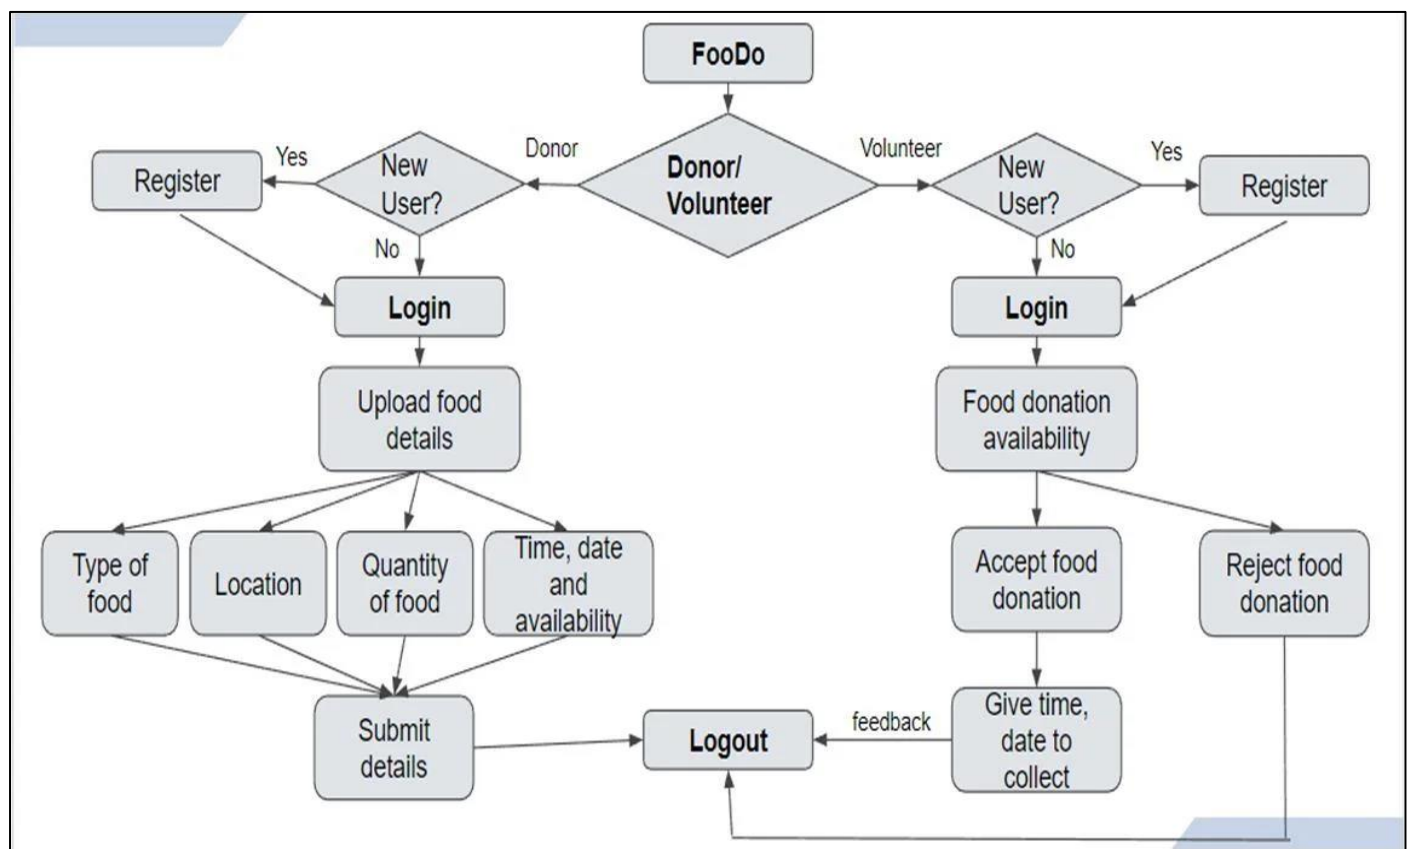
FooDo

Donor/ Volunteer

Donor

Volunteer

New User?

Yes

Register

No

Login

New User?

Yes

Register

No

Login

Upload food details

Type of food

Location

Quantity of food

Time, date and availability

Submit details

Logout

Food donation availability

Accept food donation

Reject food donation

Give time, date to collect

feedback